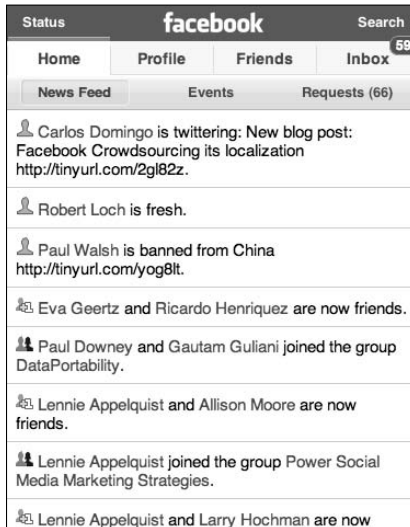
Status facebook Search

Home Profile Friends Inbox 59

News Feed Events Requests (66)

Carlos Domingo is twittering: New blog post: Facebook Crowdsourcing its localization http://tinyurl.com/2gl82z.

Robert Loch is fresh.

Paul Walsh is banned from China http://tinyurl.com/yog8lt.

Eva Geertz and Ricardo Henriquez are now friends.

Paul Downey and Gautam Guliani joined the group DataPortability.

Lennie Appelquist and Allison Moore are now friends.

Lennie Appelquist joined the group Power Social Media Marketing Strategies.

Lennie Appelquist and Larry Hochman are now